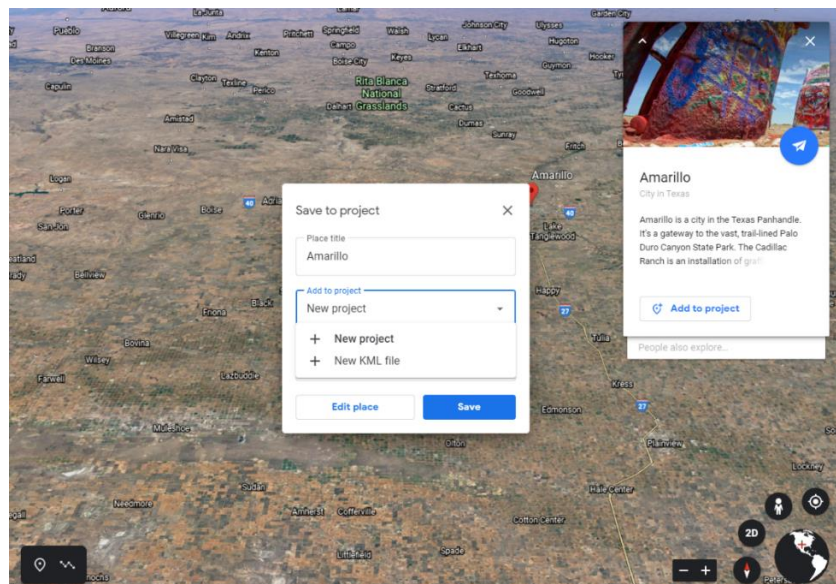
Pueblo
La Junta
Villegreen
Kim
Andrix
Pritchett
Springfield
Walsh
Johnson City
Ulysses
Garden City
Branson
Kenton
Campo
Lycan
Elkhart
Hugoton
Des Moines
Boise City
Keyes
Guymon
Hooker
Capulin
Clayton
Texline
Perico
Rita Blanca National Grasslands
Stratford
Texhoma
Goodwell
Dalhart
Cactus
Amistad
Dumas
Sunray
Nara Visa
Fritch
Logan
Amarillo
Porter
Glenrio
Boise
40
Adrian
Lake Tanglewood
San Jon
Bellview
Happy
Black
27
Friona
Tulia
Bovina
Wilsey
Farwell
Lazbuddie
Kress
Edmonson
27
Muleshoe
Olton
Plainview
Lockney
Sudan
Hale Center
Needmore
Amherst
Cotton Center
Littlefield
Spade

Save to project
Place title
Amarillo
Add to project
New project
+ New project
+ New KML file
Edit place
Save

Amarillo
City in Texas
Amarillo is a city in the Texas Panhandle. It's a gateway to the vast, trail-lined Palo Duro Canyon State Park. The Cadillac Ranch is an installation of graf
Add to project
People also explore...

2D